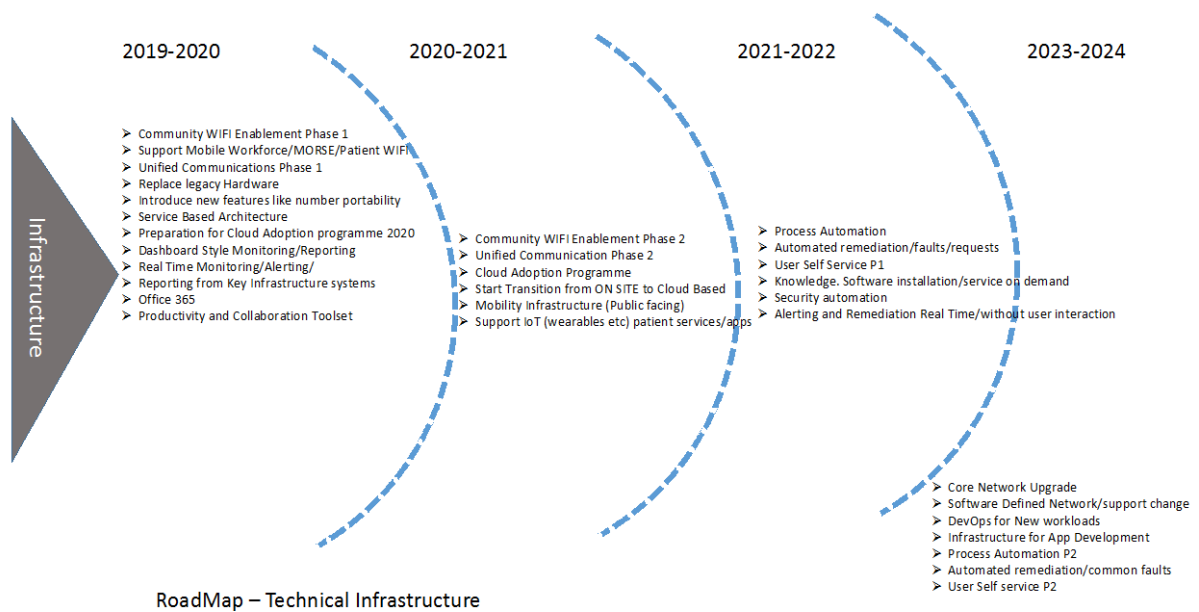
2019-2020

2020-2021

2021-2022

2023-2024

Infrastructure

➢ Community WIFI Enablement Phase 1
➢ Support Mobile Workforce/MORSE/Patient WIFI
➢ Unified Communications Phase 1
➢ Replace legacy Hardware
➢ Introduce new features like number portability
➢ Service Based Architecture
➢ Preparation for Cloud Adoption programme 2020
➢ Dashboard Style Monitoring/Reporting
➢ Real Time Monitoring/Alerting/
➢ Reporting from Key Infrastructure systems
➢ Office 365
➢ Productivity and Collaboration Toolset

➢ Community WIFI Enablement Phase 2
➢ Unified Communication Phase 2
➢ Cloud Adoption Programme
➢ Start Transition from ON SITE to Cloud Based
➢ Mobility Infrastructure (Public facing)
➢ Support IoT (wearables etc) patient services/apps

➢ Process Automation
➢ Automated remediation/faults/requests
➢ User Self Service P1
➢ Knowledge. Software installation/service on demand
➢ Security automation
➢ Alerting and Remediation Real Time/without user interaction

➢ Core Network Upgrade
➢ Software Defined Network/support change
➢ DevOps for New workloads
➢ Infrastructure for App Development
➢ Process Automation P2
➢ Automated remediation/common faults
➢ User Self service P2

RoadMap – Technical Infrastructure